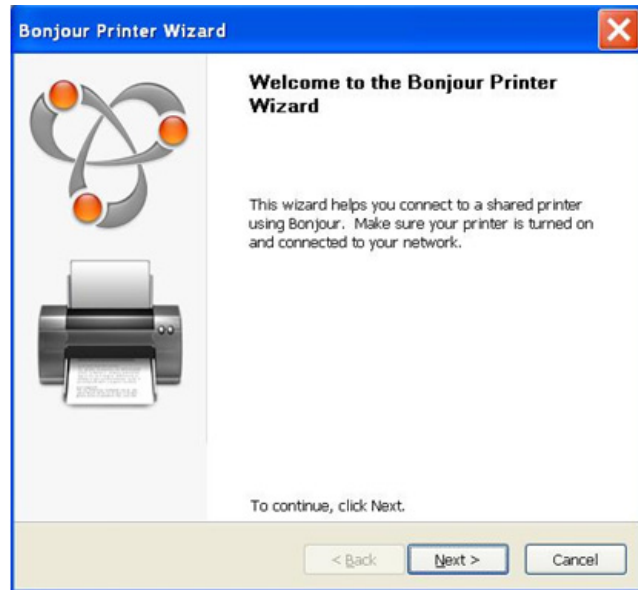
Bonjour Printer Wizard

Welcome to the Bonjour Printer Wizard

This wizard helps you connect to a shared printer using Bonjour. Make sure your printer is turned on and connected to your network.

To continue, click Next.

< Back
Next >
Cancel